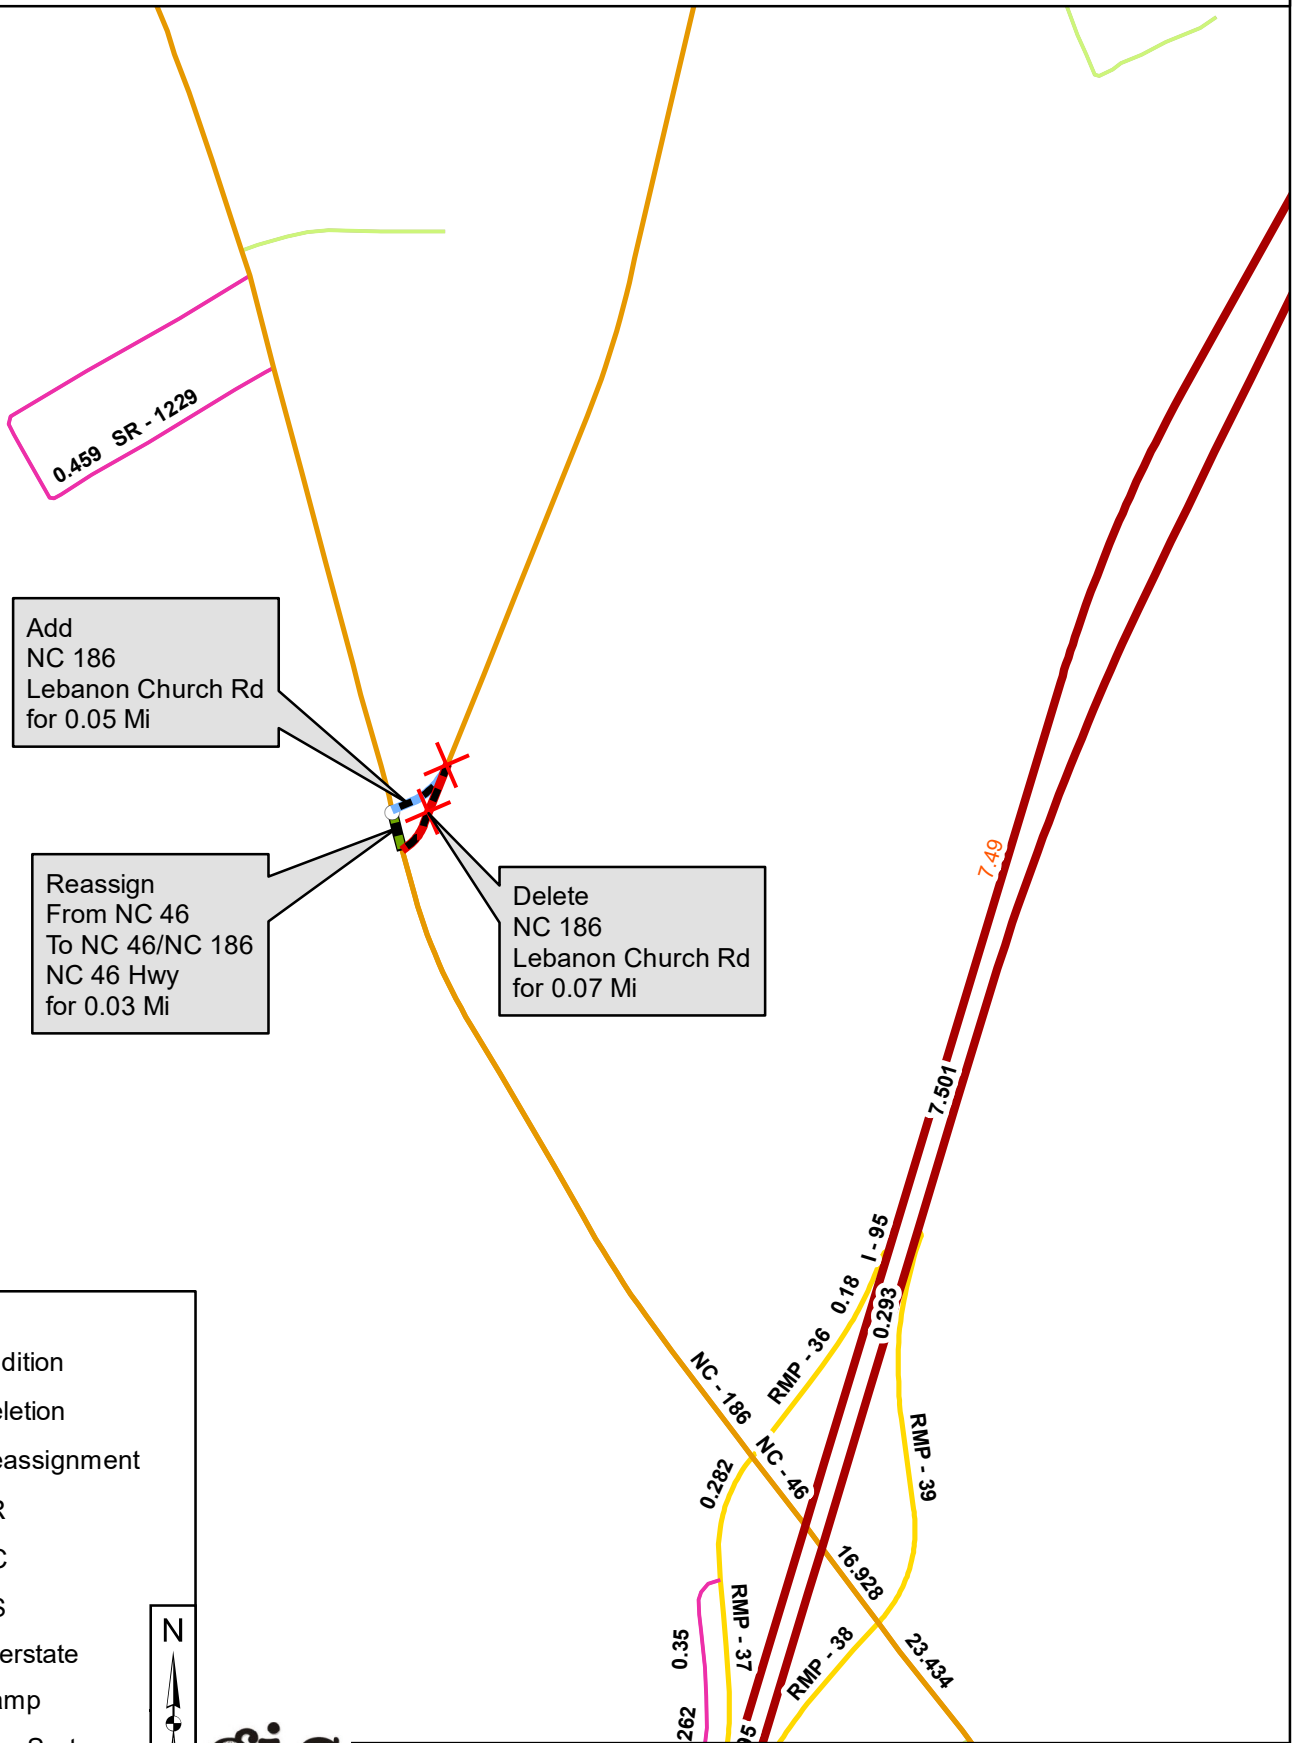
0.459 SR - 1229

Add
NC 186
Lebanon Church Rd
for 0.05 Mi

Reassign
From NC 46
To NC 46/NC 186
NC 46 Hwy
for 0.03 Mi

Delete
NC 186
Lebanon Church Rd
for 0.07 Mi

7.49

7.501

I - 95

0.18

0.293

RMP - 36

RMP - 39

NC - 186

NC - 46

0.282

16.928

23.434

RMP - 37

RMP - 38

0.35

262

95

dition
eletion
eassignment
R
C
S
erstate
amp

N